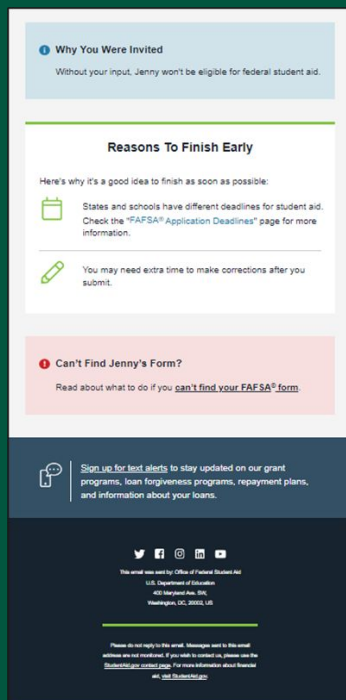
Why You Were Invited

Without your input, Jenny won't be eligible for federal student aid.

Reasons To Finish Early

Here's why it's a good idea to finish as soon as possible:

States and schools have different deadlines for student aid. Check the "FAFSA® Application Deadlines" page for more information.

You may need extra time to make corrections after you submit.

Can't Find Jenny's Form?

Read about what to do if you can't find your FAFSA® form.

Sign up for text alerts to stay updated on our grant programs, loan forgiveness programs, repayment plans, and information about your loans.

This email was sent by: Office of Federal Student Aid
U.S. Department of Education
400 Maryland Ave. SW,
Washington, DC, 20002, US

Please do not reply to this email. Messages sent to this email address are not monitored. If you wish to contact us, please use the StudentAid.gov contact page. For more information about financial aid, visit StudentAid.gov.